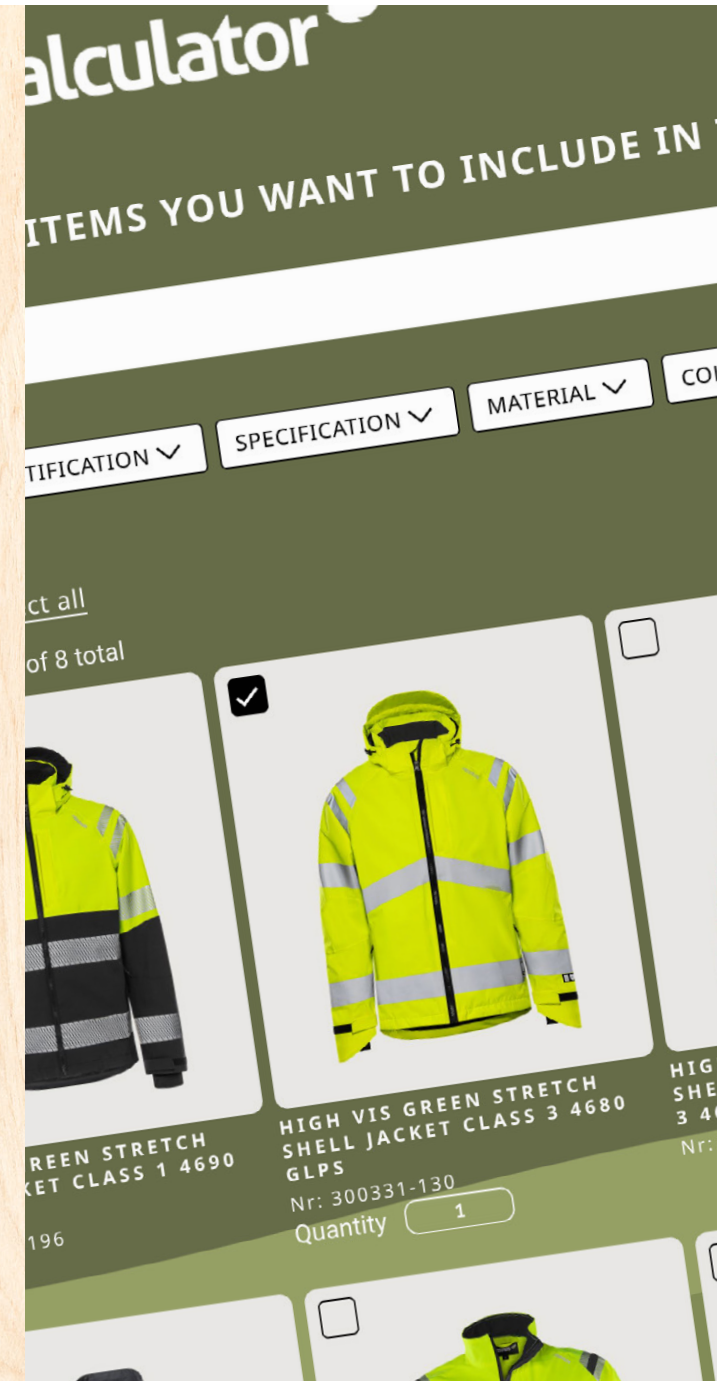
alculator

ITEMS YOU WANT TO INCLUDE IN

TIFICATION SPECIFICATION MATERIAL CO

ct all

of 8 total

REEN STRETCH
KET CLASS 1 4690

196

HIGH VIS GREEN STRETCH SHELL JACKET CLASS 3 4680 GLPS

Nr: 300331-130

Quantity 1

HIG
SHE
3 4

Nr: